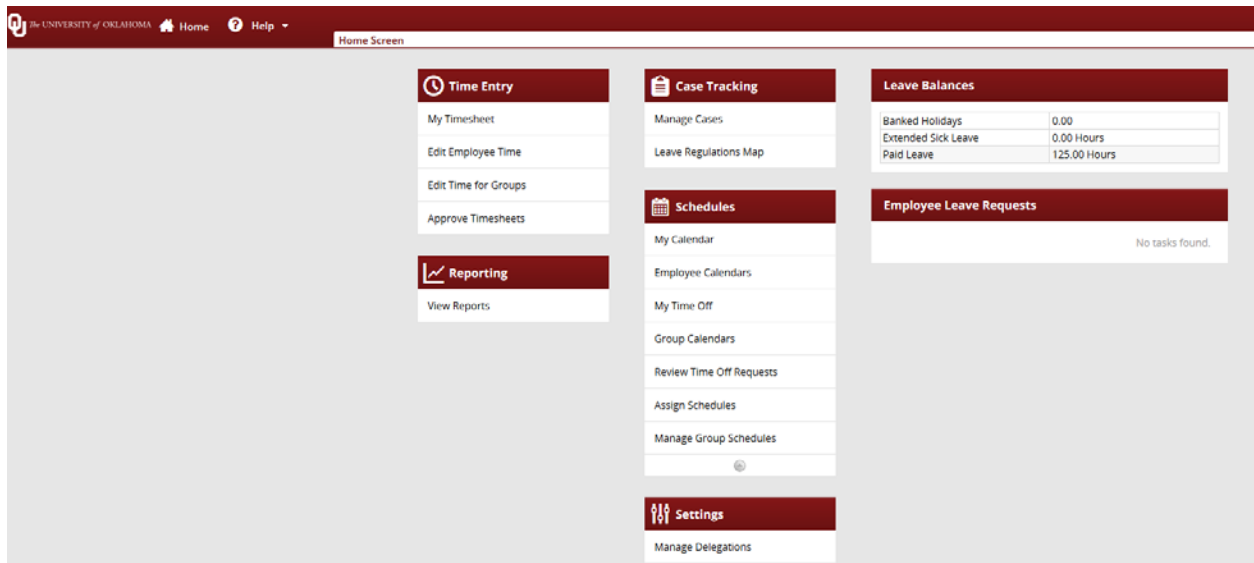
The UNIVERSITY of OKLAHOMA Home Help

Home Screen

Time Entry

My Timesheet

Edit Employee Time

Edit Time for Groups

Approve Timesheets

Reporting

View Reports

Case Tracking

Manage Cases

Leave Regulations Map

Schedules

My Calendar

Employee Calendars

My Time Off

Group Calendars

Review Time Off Requests

Assign Schedules

Manage Group Schedules

Settings

Manage Delegations

Leave Balances

| Banked Holidays | 0.00 |
|---|---|
| Extended Sick Leave | 0.00 Hours |
| Paid Leave | 125.00 Hours |

Employee Leave Requests

No tasks found.